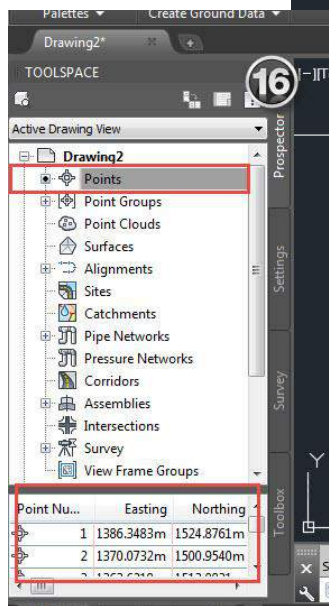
Palettes ▾ Create Ground Data ▾

Drawing2*

TOOLSPACE

16

Active Drawing View

Drawing2
Points
Point Groups
Point Clouds
Surfaces
Alignments
Sites
Catchments
Pipe Networks
Pressure Networks
Corridors
Assemblies
Intersections
Survey
View Frame Groups

Prospector
Settings
Survey
Toolbox

| Point Nu... | Easting | Northing |
|---|---|---|
| 1 | 1386.3483m | 1524.8761m |
| 2 | 1370.0732m | 1500.9540m |
| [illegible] | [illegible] | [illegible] |

Y